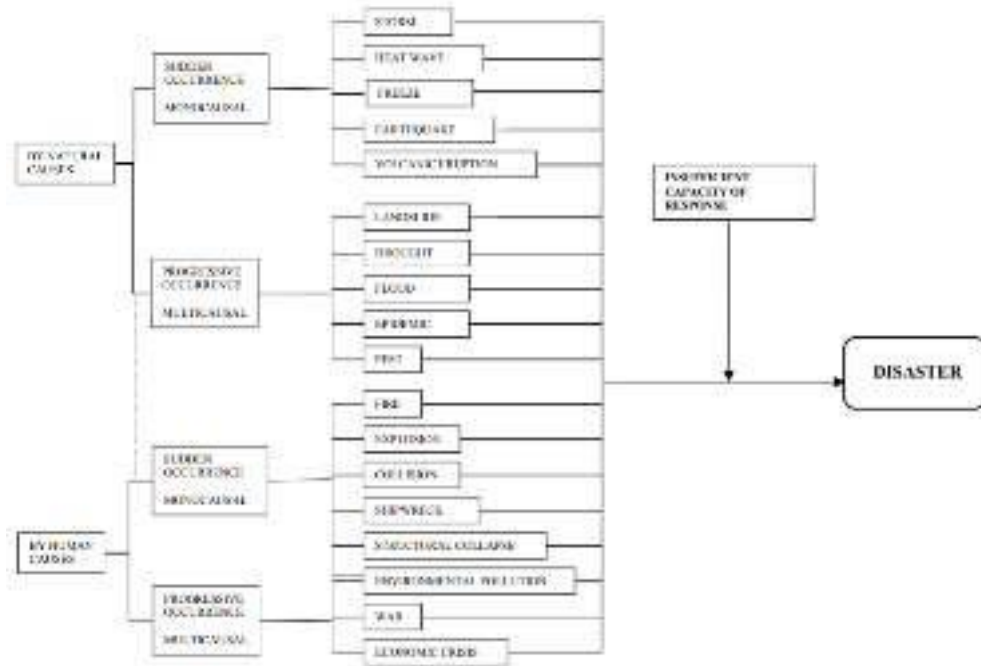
BY NATURAL CAUSES

SUDDEN OCCURRENCE

MONOCAUSAL

STORM

HEAT WAVE

FREEZE

EARTHQUAKE

VOLCANIC ERUPTION

PROGRESSIVE OCCURRENCE

MULTICAUSAL

LANDSLIDE

DROUGHT

FLOOD

EPIDEMIC

PEST

BY HUMAN CAUSES

SUDDEN OCCURRENCE

MONOCAUSAL

FIRE

EXPLOSION

COLLISION

SHIPWRECK

STRUCTURAL COLLAPSE

PROGRESSIVE OCCURRENCE

MULTICAUSAL

ENVIRONMENTAL POLLUTION

WAR

ECONOMIC CRISIS

INSUFFICIENT CAPACITY OF RESPONSE

DISASTER